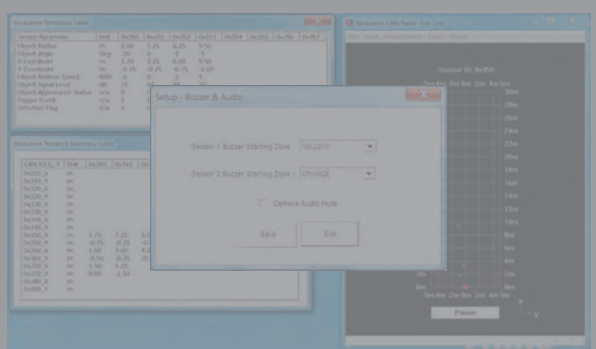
Setup - Buzzer & Audio

Sensor 1 Buzzer Starting Zone : YELLOW

Sensor 2 Buzzer Starting Zone : ORANGE

Camera Audio Mute

Save

Exit

Sensor ID: 0x250

38m
36m
34m
32m
30m
28m
26m
24m
22m
20m
18m
16m
14m
12m
10m
8m
6m
4m
2m
0m

Pause